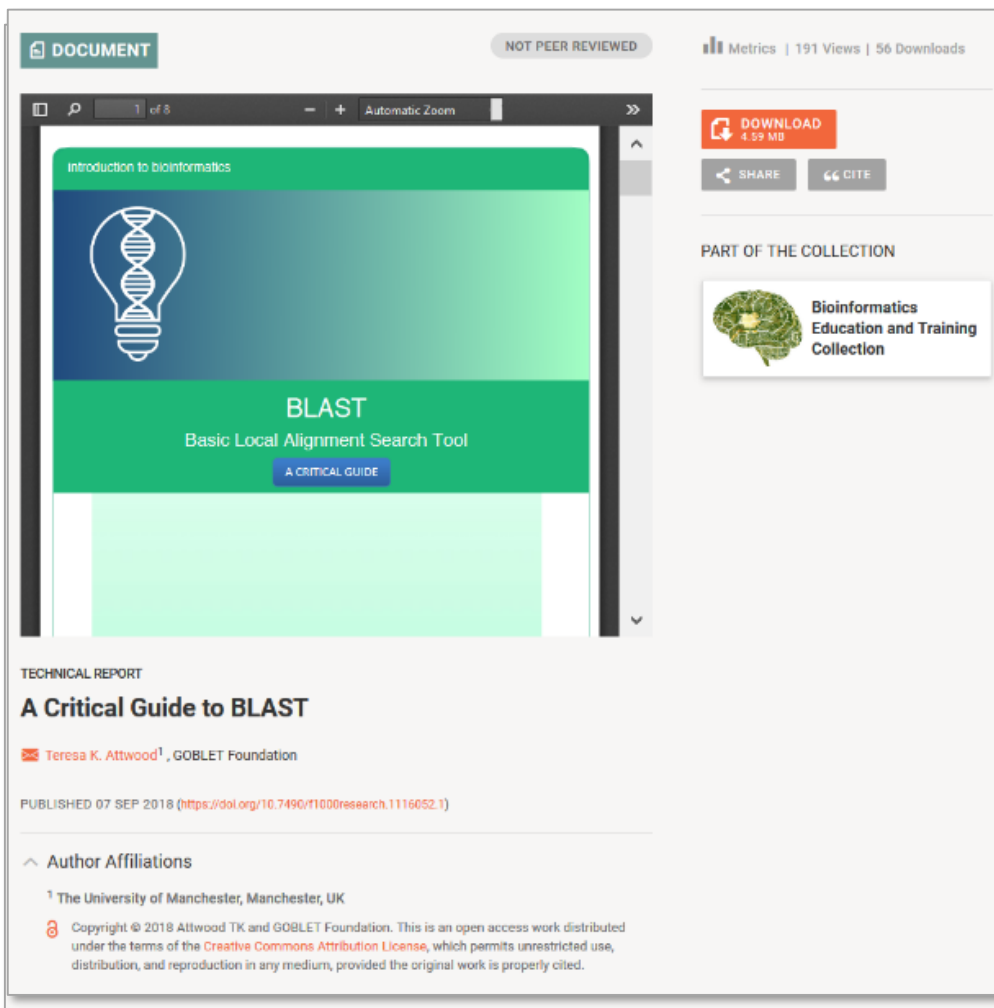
DOCUMENT

NOT PEER REVIEWED

Metrics | 191 Views | 56 Downloads

1 of 8

Automatic Zoom

introduction to bioinformatics

BLAST

Basic Local Alignment Search Tool

A CRITICAL GUIDE

DOWNLOAD
4.59 MB

SHARE

CITE

PART OF THE COLLECTION

Bioinformatics Education and Training Collection

TECHNICAL REPORT

A Critical Guide to BLAST

Teresa K. Attwood$^1$ , GOBLET Foundation

PUBLISHED 07 SEP 2018 (https://doi.org/10.7490/f1000research.1116052.1)

Author Affiliations

$^1$ The University of Manchester, Manchester, UK

Copyright © 2018 Attwood TK and GOBLET Foundation. This is an open access work distributed under the terms of the Creative Commons Attribution License, which permits unrestricted use, distribution, and reproduction in any medium, provided the original work is properly cited.